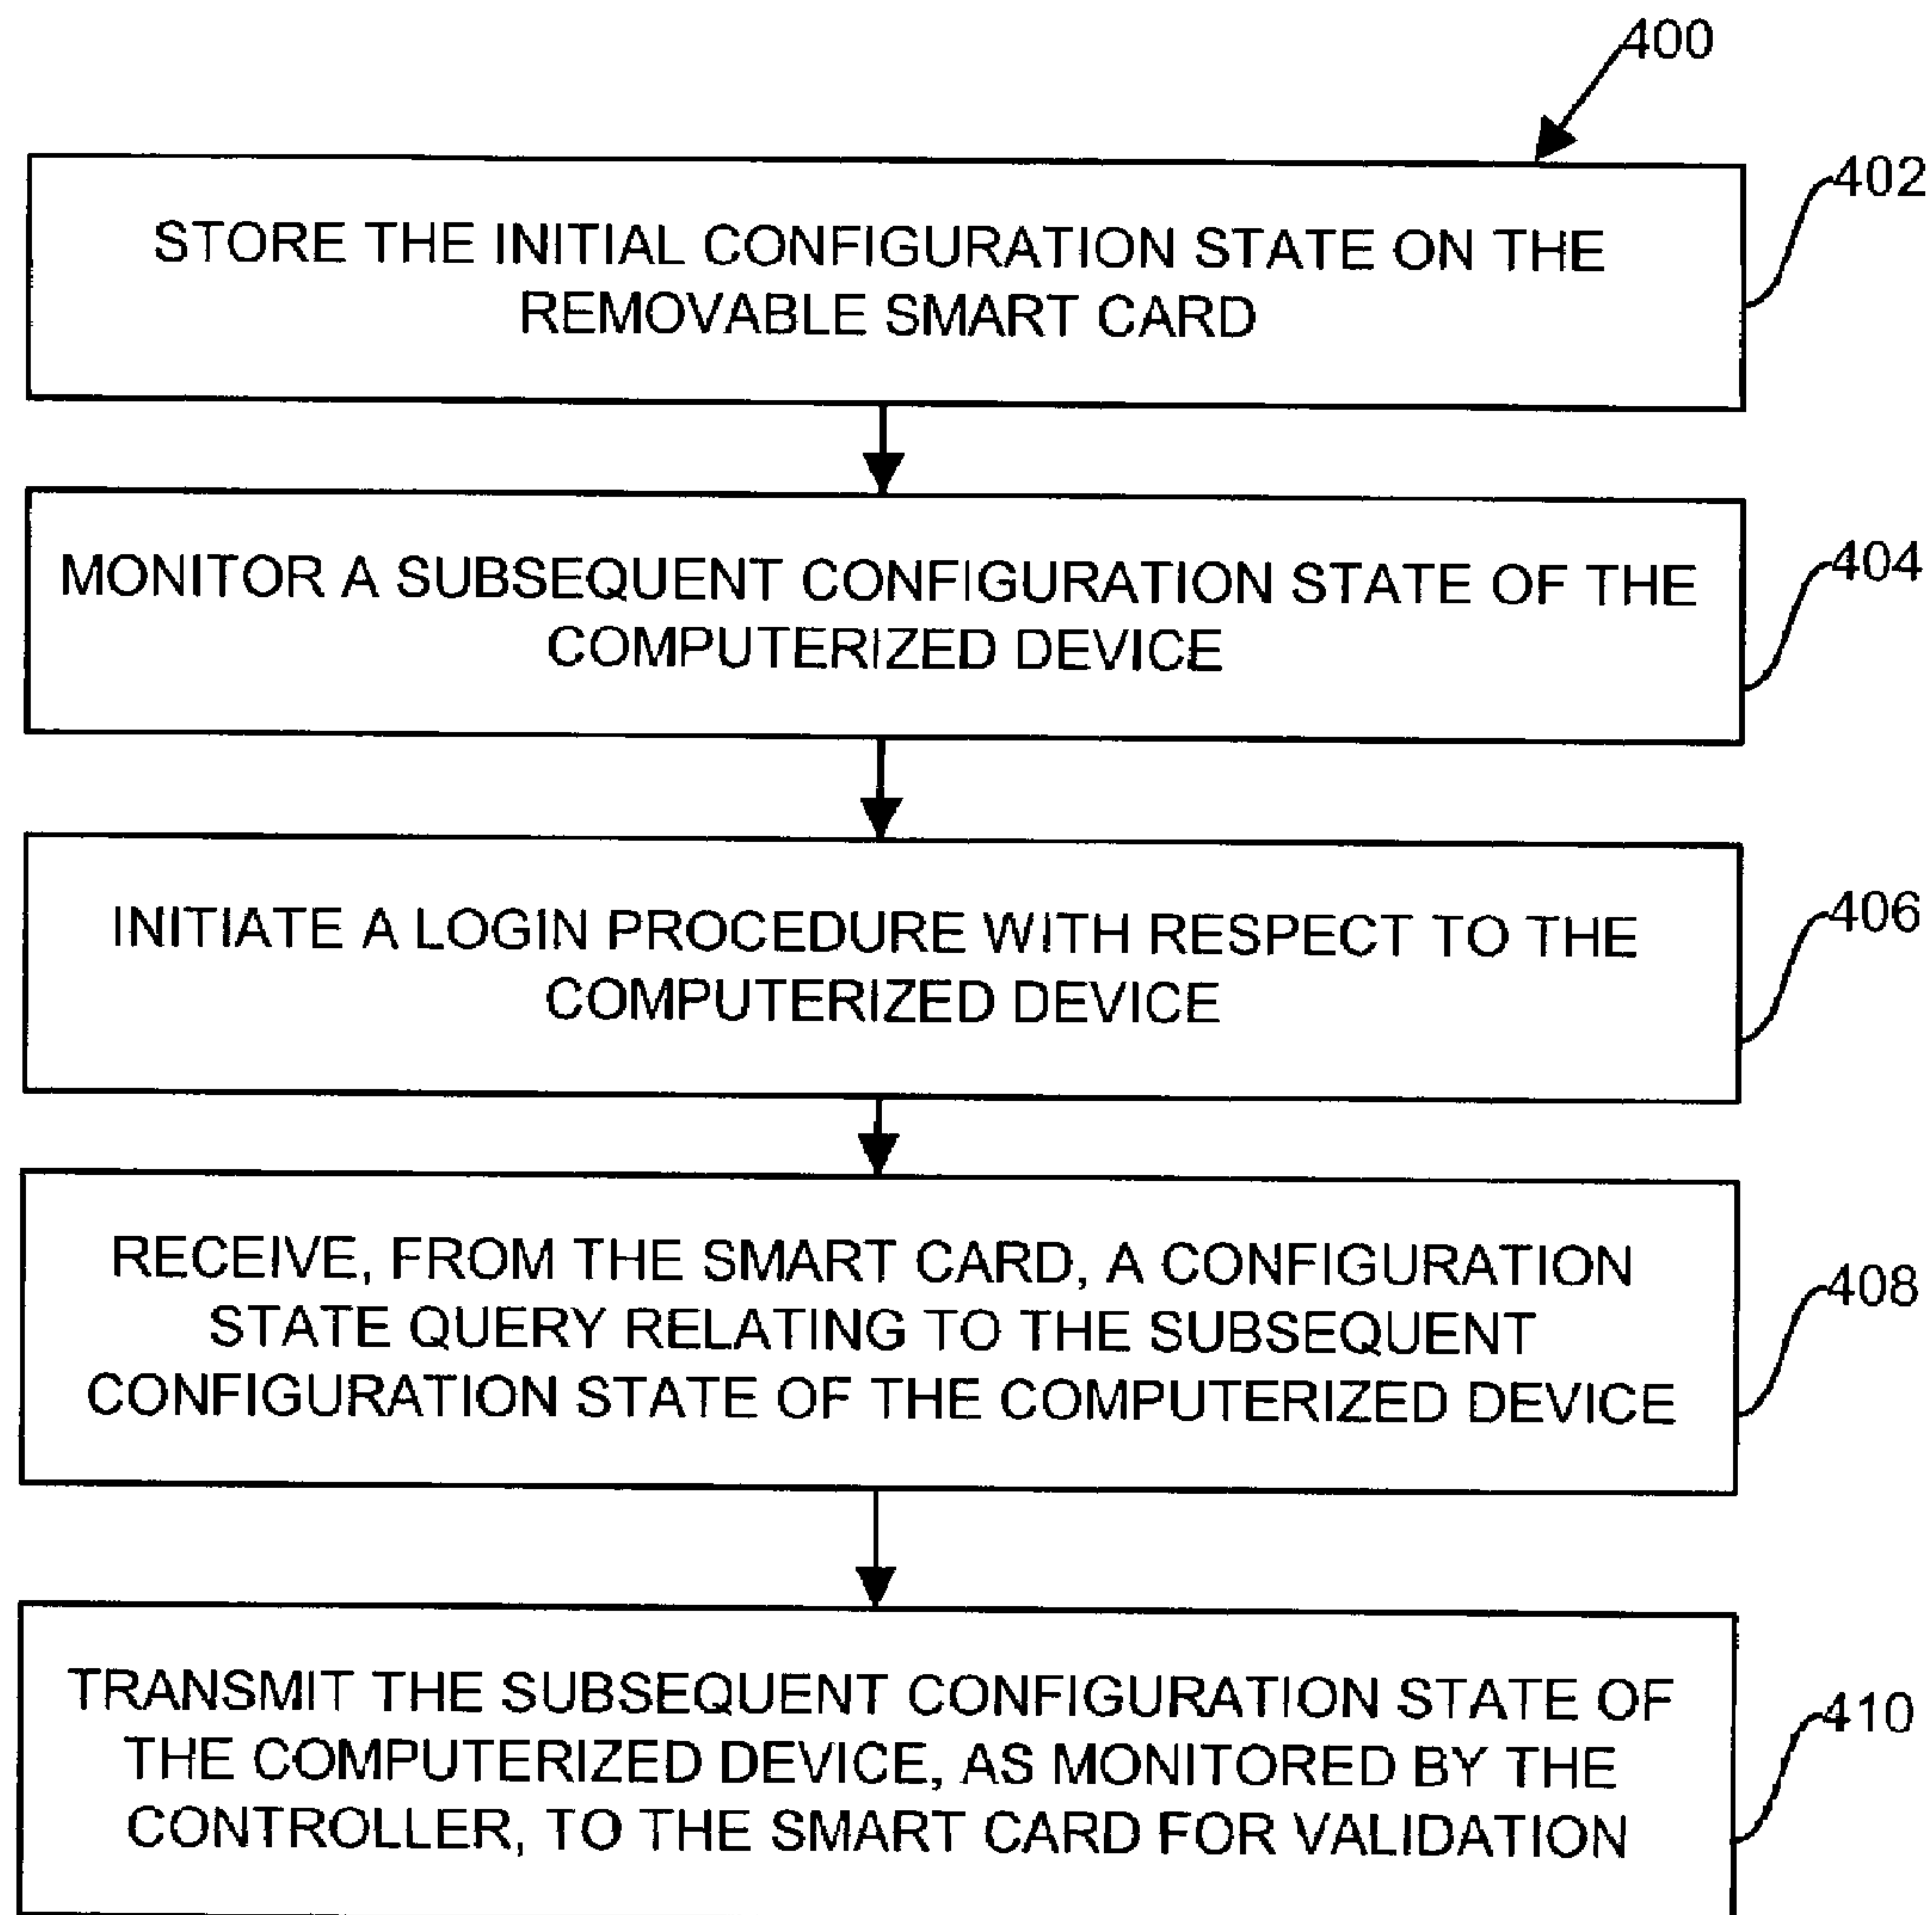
400

STORE THE INITIAL CONFIGURATION STATE ON THE REMOVABLE SMART CARD

402

MONITOR A SUBSEQUENT CONFIGURATION STATE OF THE COMPUTERIZED DEVICE

404

INITIATE A LOGIN PROCEDURE WITH RESPECT TO THE COMPUTERIZED DEVICE

406

RECEIVE, FROM THE SMART CARD, A CONFIGURATION STATE QUERY RELATING TO THE SUBSEQUENT CONFIGURATION STATE OF THE COMPUTERIZED DEVICE

408

TRANSMIT THE SUBSEQUENT CONFIGURATION STATE OF THE COMPUTERIZED DEVICE, AS MONITORED BY THE CONTROLLER, TO THE SMART CARD FOR VALIDATION

410